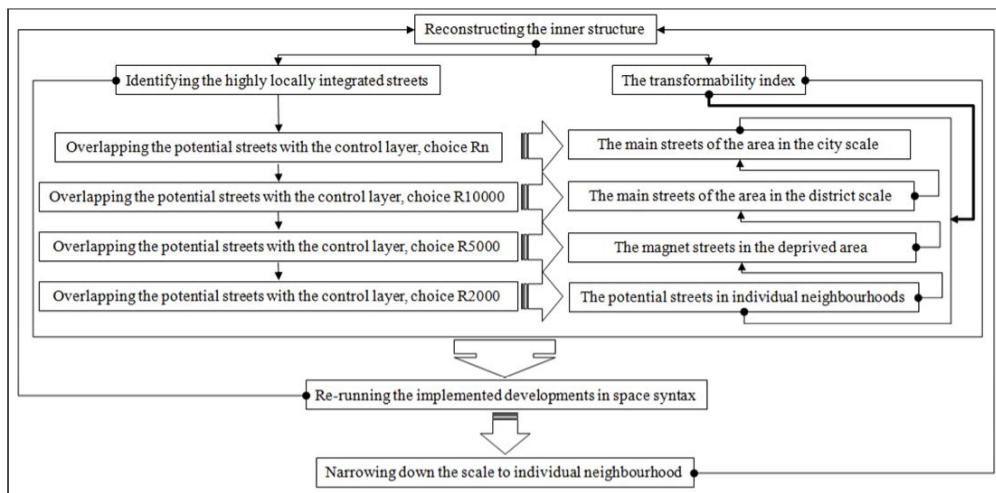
Reconstructing the inner structure

Identifying the highly locally integrated streets

The transformability index

Overlapping the potential streets with the control layer, choice Rn

The main streets of the area in the city scale

Overlapping the potential streets with the control layer, choice R10000

The main streets of the area in the district scale

Overlapping the potential streets with the control layer, choice R5000

The magnet streets in the deprived area

Overlapping the potential streets with the control layer, choice R2000

The potential streets in individual neighbourhoods

Re-running the implemented developments in space syntax

Narrowing down the scale to individual neighbourhood